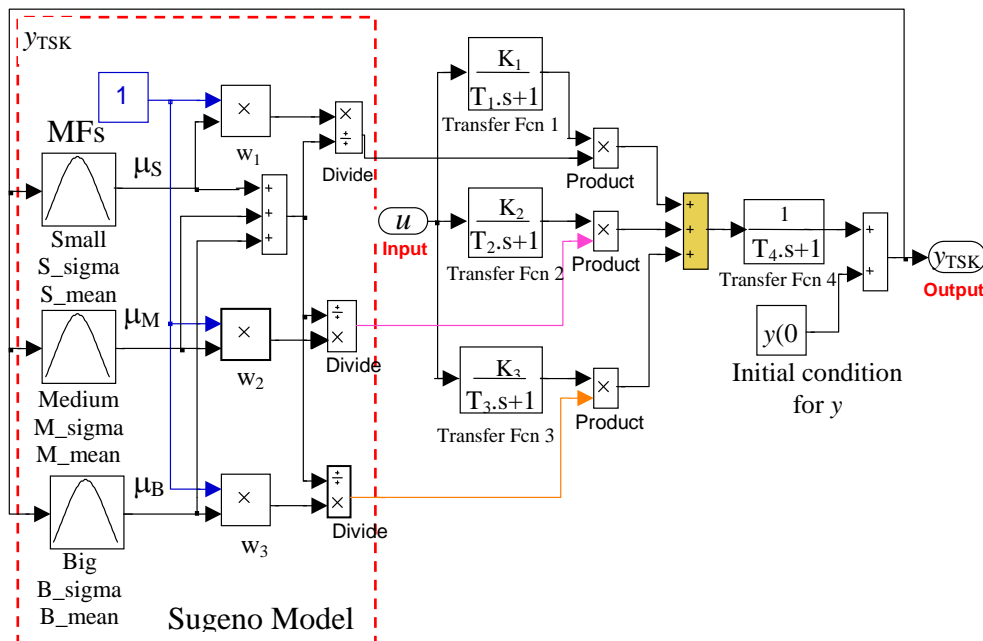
$y_{TSK}$

1

MFs

$\mu_S$

Small
S_sigma
S_mean

$\mu_M$

Medium
M_sigma
M_mean

$\mu_B$

Big
B_sigma
B_mean

×
$w_1$

×
$w_2$

×
$w_3$

×
÷
Divide

+
+
+

÷
×
Divide

÷
×
Divide

Sugeno Model

$u$
Input

$\frac{K_1}{T_1.s+1}$
Transfer Fcn 1

$\frac{K_2}{T_2.s+1}$
Transfer Fcn 2

$\frac{K_3}{T_3.s+1}$
Transfer Fcn 3

×
Product

×
Product

×
Product

+
+
+

$\frac{1}{T_4.s+1}$
Transfer Fcn 4

+
+

$y(0$

Initial condition for $y$

$y_{TSK}$
Output